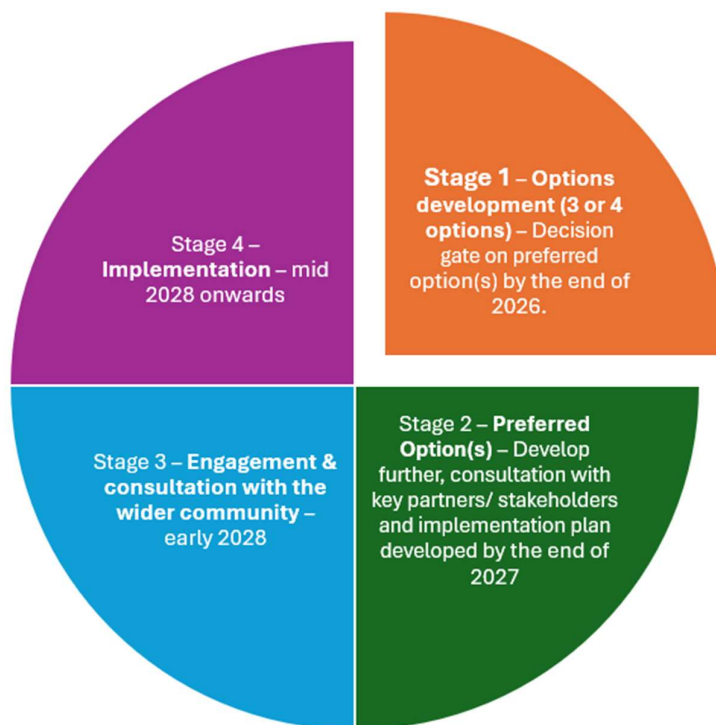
Stage 1 – Options development (3 or 4 options) – Decision gate on preferred option(s) by the end of 2026.

Stage 2 – Preferred Option(s) – Develop further, consultation with key partners/ stakeholders and implementation plan developed by the end of 2027

Stage 3 – Engagement & consultation with the wider community – early 2028

Stage 4 – Implementation – mid 2028 onwards